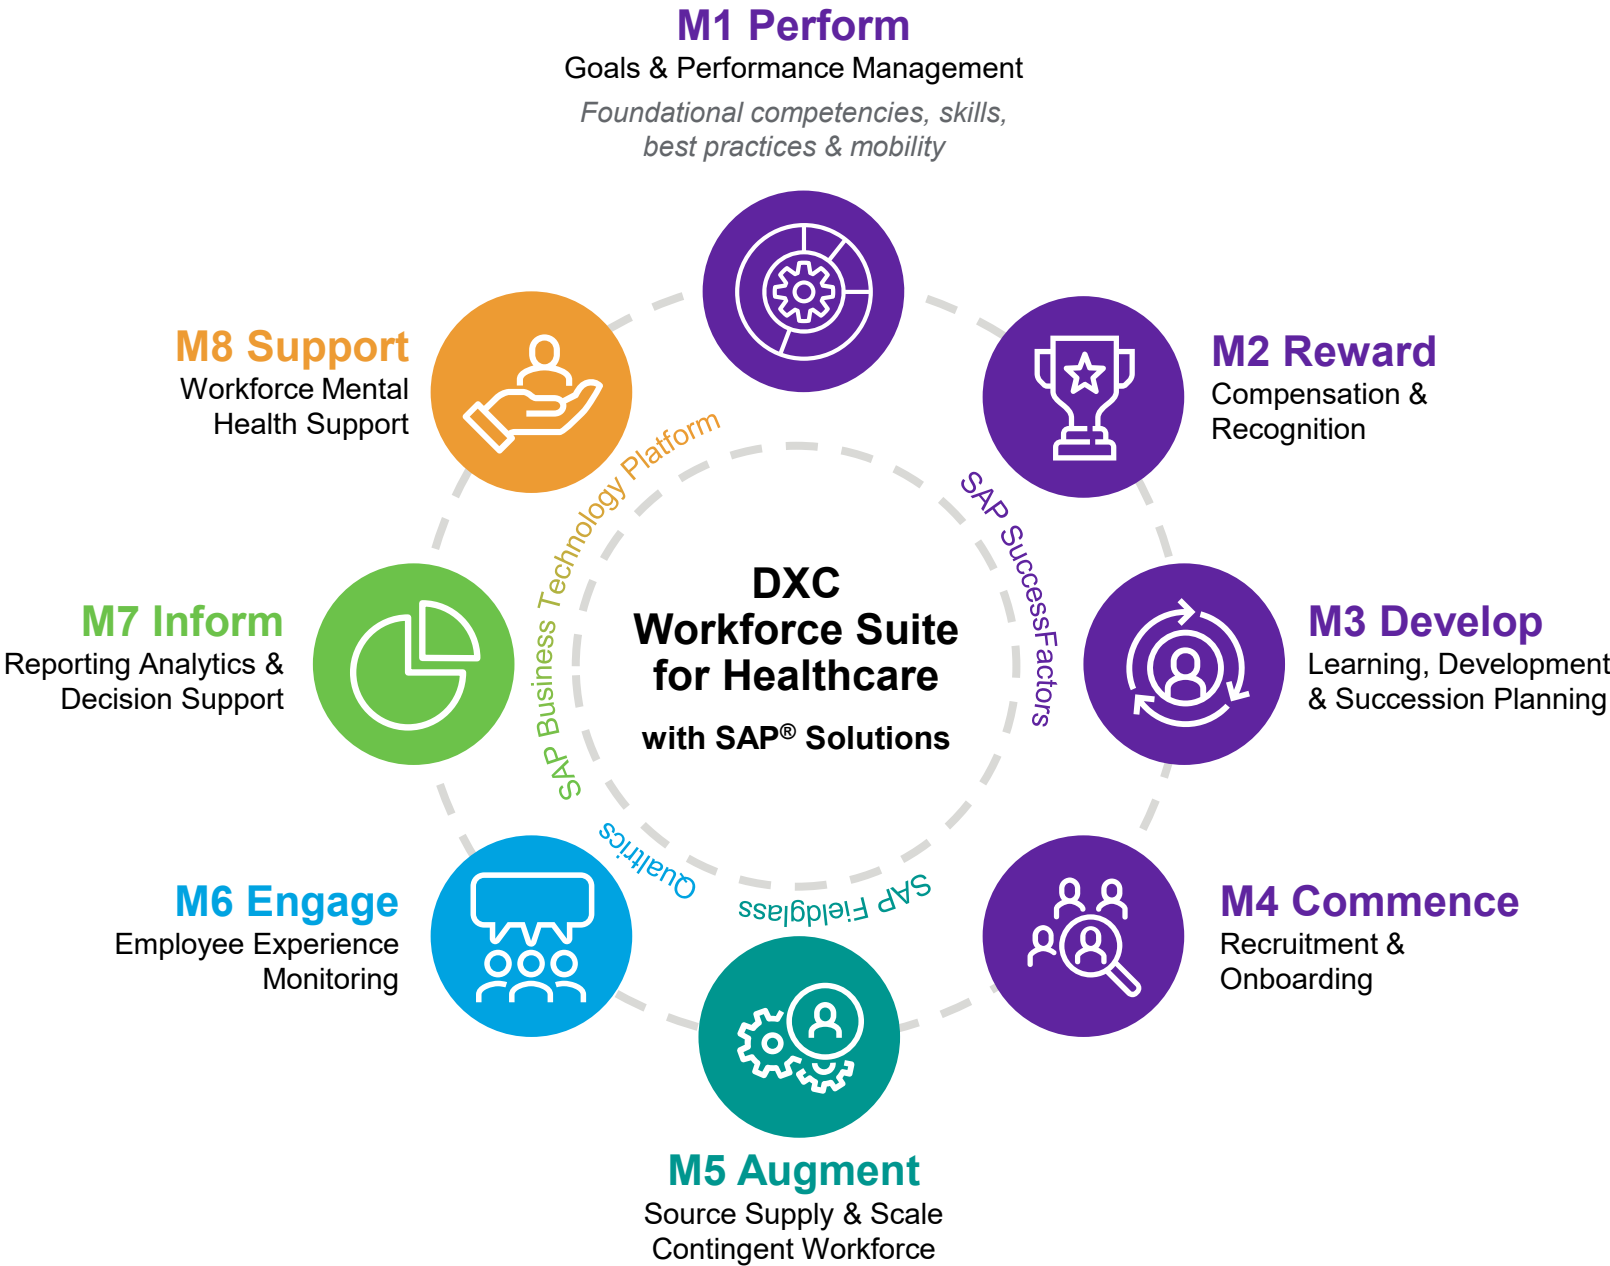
M1 Perform
Goals & Performance Management
Foundational competencies, skills, best practices & mobility

M8 Support
Workforce Mental Health Support

M2 Reward
Compensation & Recognition

SAP Business Technology Platform

SAP SuccessFactors

DXC
Workforce Suite for Healthcare
with SAP® Solutions

M7 Inform
Reporting Analytics & Decision Support

M3 Develop
Learning, Development & Succession Planning

Qualtrics

SAP Fieldglass

M6 Engage
Employee Experience Monitoring

M4 Commence
Recruitment & Onboarding

M5 Augment
Source Supply & Scale Contingent Workforce